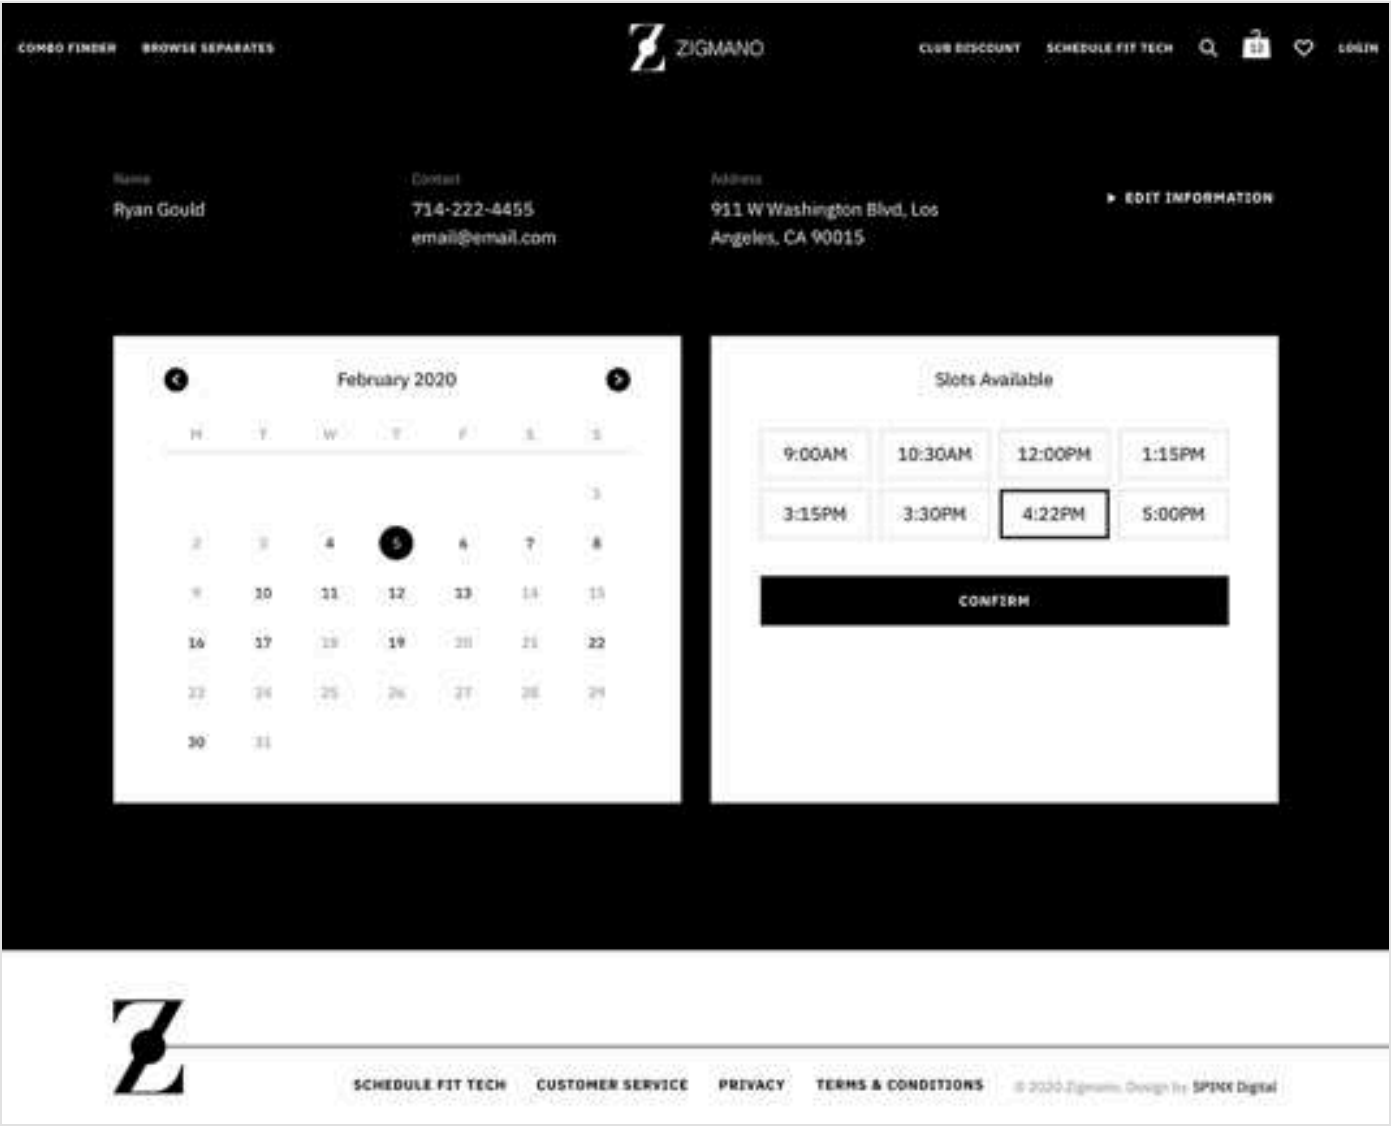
COMBO FINDER BROWSE SEPARATES

ZIGMANO

CLUB DISCOUNT SCHEDULE FIT TECH 10 LOGIN

Name
Ryan Gould

Contact
714-222-4455
email@email.com

Address
911 W Washington Blvd, Los Angeles, CA 90015

▸ EDIT INFORMATION

February 2020

| M | T | W | T | F | S | S |
|---|---|---|---|---|---|---|
| | | | | | | 1 |
| 2 | 3 | 4 | 5 | 6 | 7 | 8 |
| 9 | 10 | 11 | 12 | 13 | 14 | 15 |
| 16 | 17 | 18 | 19 | 20 | 21 | 22 |
| 23 | 24 | 25 | 26 | 27 | 28 | 29 |
| 30 | 31 | | | | | |

Slots Available

9:00AM 10:30AM 12:00PM 1:15PM
3:15PM 3:30PM 4:22PM 5:00PM

CONFIRM

SCHEDULE FIT TECH CUSTOMER SERVICE PRIVACY TERMS & CONDITIONS © 2020 Zigmano. Design by SPINX Digital